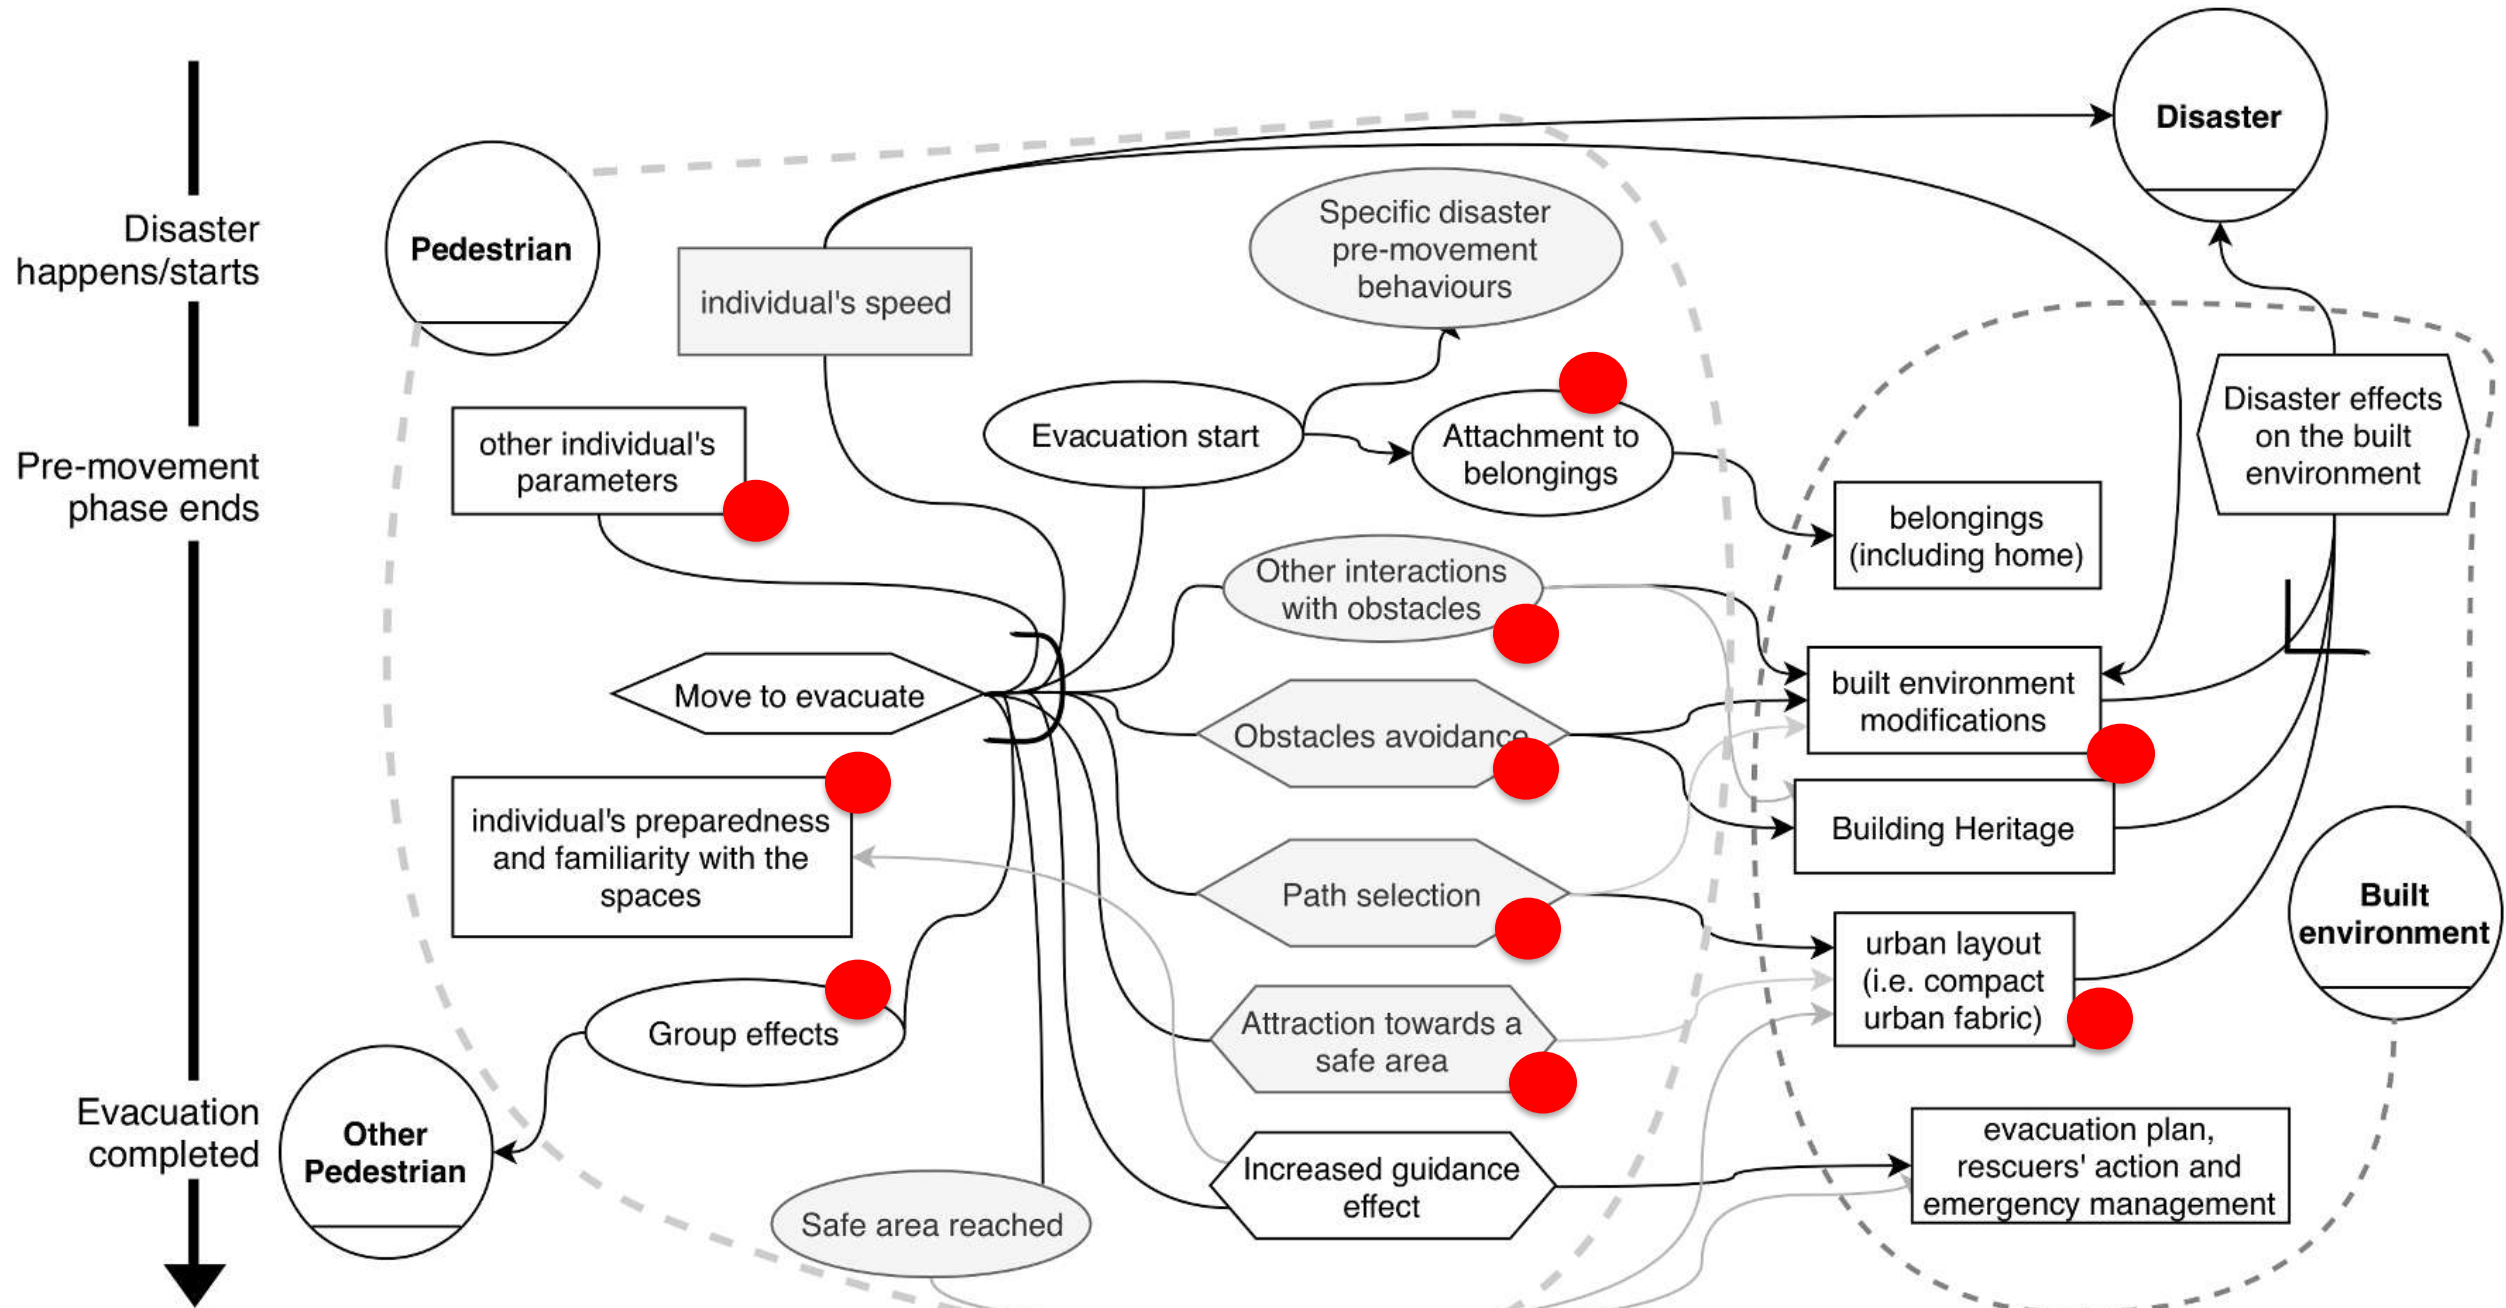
Disaster happens/starts

Pre-movement phase ends

Evacuation completed

Pedestrian

individual's speed

Specific disaster pre-movement behaviours

Disaster

other individual's parameters

Evacuation start

Attachment to belongings

Disaster effects on the built environment

belongings (including home)

Other interactions with obstacles

built environment modifications

Move to evacuate

Obstacles avoidance

Building Heritage

individual's preparedness and familiarity with the spaces

Path selection

Built environment

urban layout (i.e. compact urban fabric)

Group effects

Attraction towards a safe area

Other Pedestrian

Increased guidance effect

evacuation plan, rescuers' action and emergency management

Safe area reached